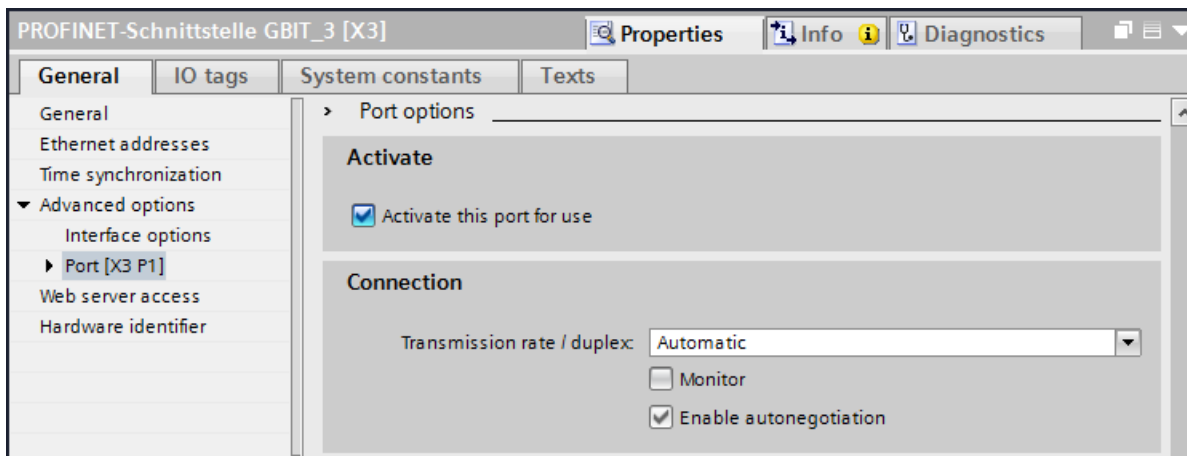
PROFINET-Schnittstelle GBIT_3 [X3]

Properties

Info

Diagnostics

General

IO tags

System constants

Texts

General

Ethernet addresses

Time synchronization

Advanced options

Interface options

Port [X3 P1]

Web server access

Hardware identifier

Port options

Activate

Activate this port for use

Connection

Transmission rate / duplex: Automatic

Monitor

Enable autonegotiation